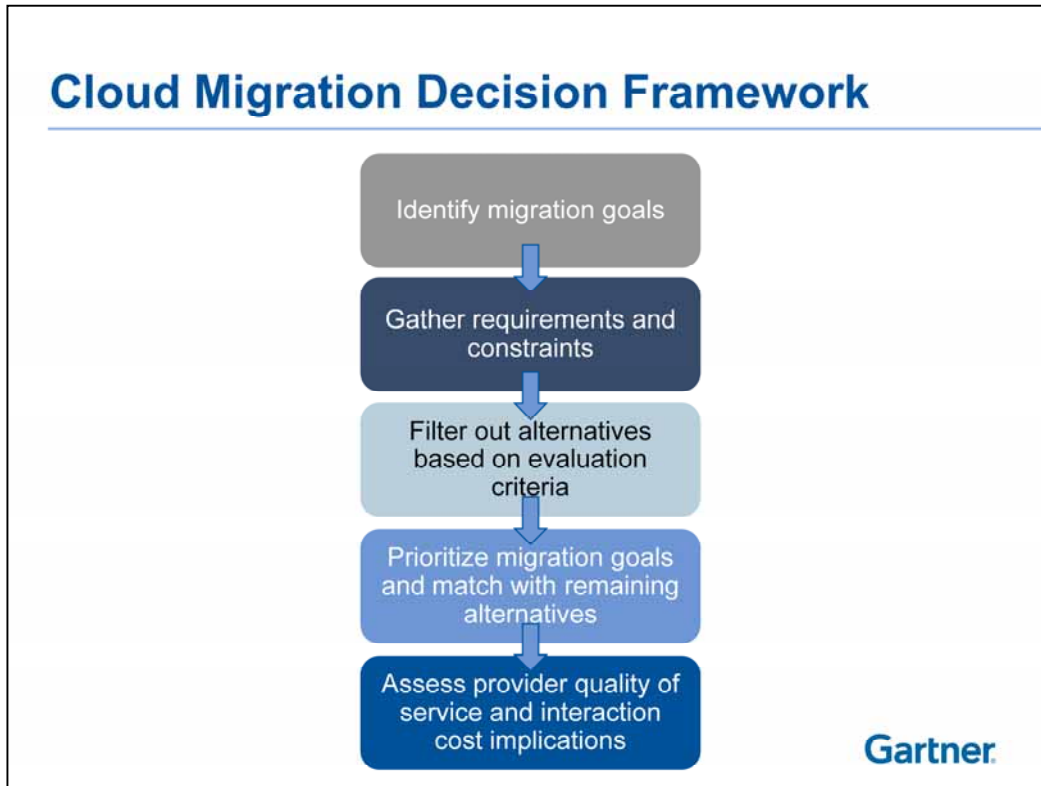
Cloud Migration Decision Framework

Identify migration goals

Gather requirements and constraints

Filter out alternatives based on evaluation criteria

Prioritize migration goals and match with remaining alternatives

Assess provider quality of service and interaction cost implications

Gartner.